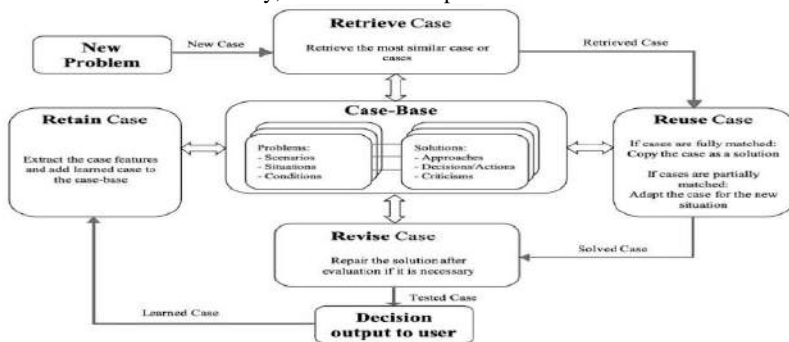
New Problem

New Case

Retrieve Case

Retrieve the most similar case or cases

Retrieved Case

Retain Case

Extract the case features and add learned case to the case-base

Case-Base

Problems:
- Scenarios
- Situations
- Conditions

Solutions:
- Approaches
- Decisions/Actions
- Criticisms

Reuse Case

If cases are fully matched: Copy the case as a solution

If cases are partially matched: Adapt the case for the new situation

Solved Case

Revise Case

Repair the solution after evaluation if it is necessary

Tested Case

Learned Case

Decision output to user